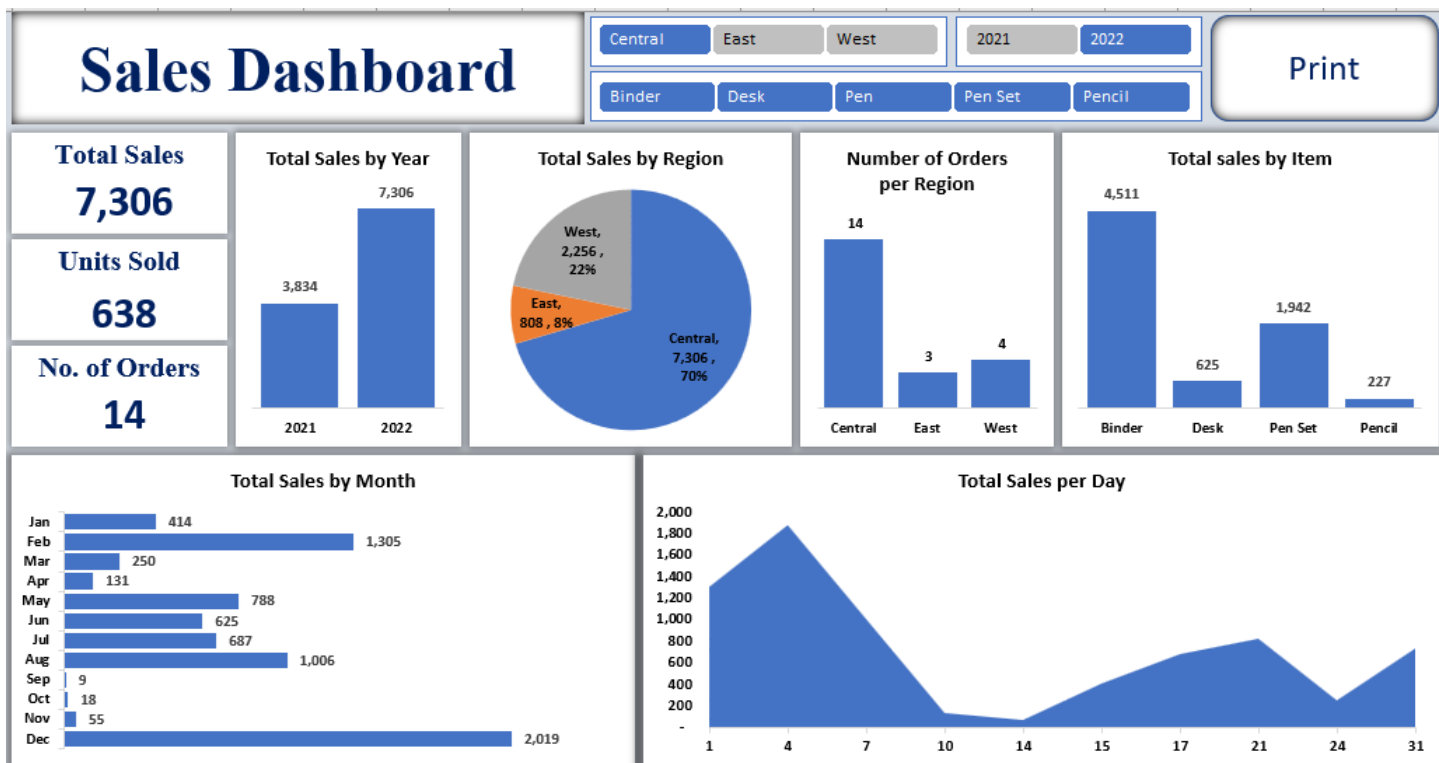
Sales Dashboard

Central East West

2021 2022

Binder Desk Pen Pen Set Pencil

Print

Total Sales
7,306

Units Sold
638

No. of Orders
14

Total Sales by Year

| | 2021 | 2022 |
|---|---|---|
| | 3,834 | 7,306 |

Total Sales by Region

West, 2,256 , 22%
East, 808 , 8%
Central, 7,306 , 70%

Number of Orders per Region

| Central | East | West |
|---|---|---|
| 14 | 3 | 4 |

Total sales by Item

| Binder | Desk | Pen Set | Pencil |
|---|---|---|---|
| 4,511 | 625 | 1,942 | 227 |

Total Sales by Month

| Month | Sales |
|---|---|
| Jan | 414 |
| Feb | 1,305 |
| Mar | 250 |
| Apr | 131 |
| May | 788 |
| Jun | 625 |
| Jul | 687 |
| Aug | 1,006 |
| Sep | 9 |
| Oct | 18 |
| Nov | 55 |
| Dec | 2,019 |

Total Sales per Day

2,000
1,800
1,600
1,400
1,200
1,000
800
600
400
200
-

1 4 7 10 14 15 17 21 24 31